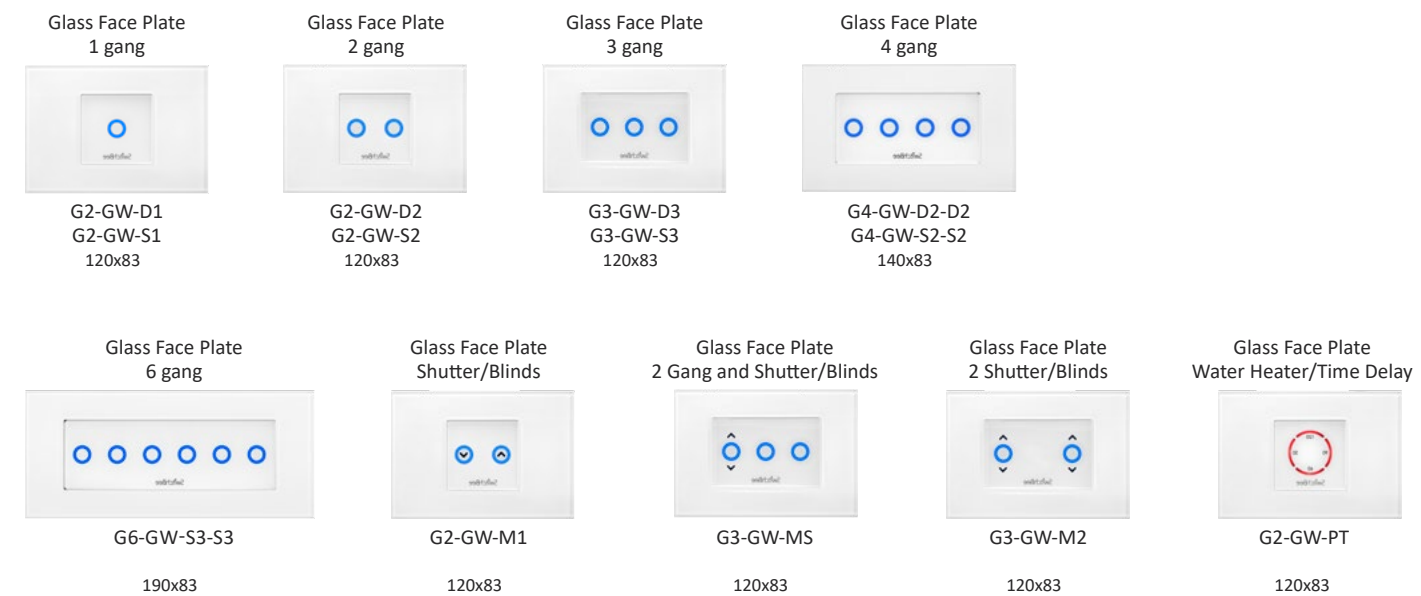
Glass Face Plate
1 gang

G2-GW-D1
G2-GW-S1
120x83

Glass Face Plate
2 gang

G2-GW-D2
G2-GW-S2
120x83

Glass Face Plate
3 gang

G3-GW-D3
G3-GW-S3
120x83

Glass Face Plate
4 gang

G4-GW-D2-D2
G4-GW-S2-S2
140x83

Glass Face Plate
6 gang

G6-GW-S3-S3

190x83

Glass Face Plate
Shutter/Blinds

G2-GW-M1

120x83

Glass Face Plate
2 Gang and Shutter/Blinds

G3-GW-MS

120x83

Glass Face Plate
2 Shutter/Blinds

G3-GW-M2

120x83

Glass Face Plate
Water Heater/Time Delay

G2-GW-PT

120x83